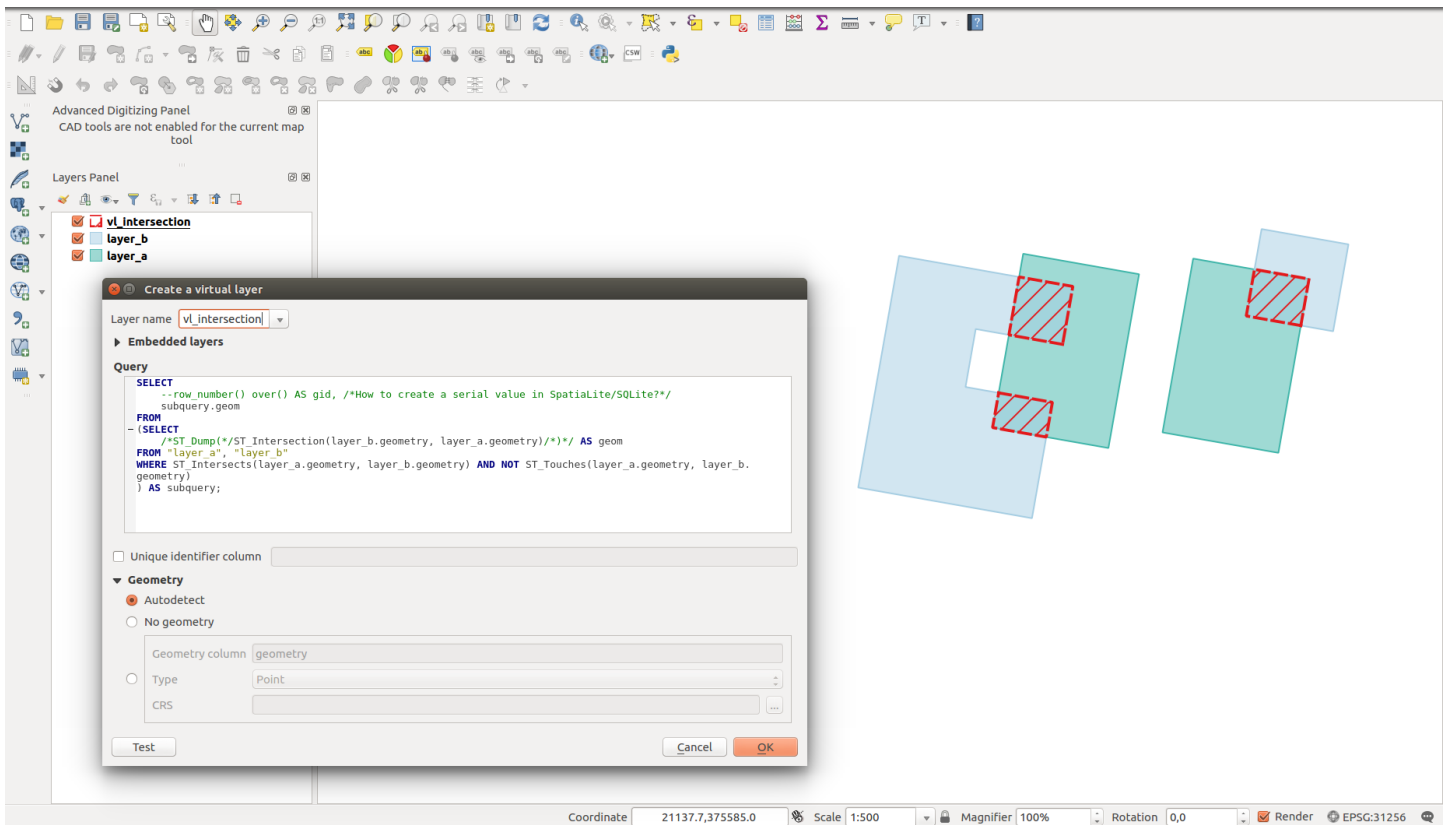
Advanced Digitizing Panel

CAD tools are not enabled for the current map tool

Layers Panel

vl_intersection
layer_b
layer_a

Create a virtual layer

Layer name vl_intersection

Embedded layers

Query

```
SELECT
    --row_number() over() AS gid, /*How to create a serial value in SpatiaLite/SQLite?*/
    subquery.geom
FROM
(SELECT
    /*ST_Dump(*/ST_Intersection(layer_b.geometry, layer_a.geometry)/*)*/ AS geom
FROM "layer_a", "layer_b"
WHERE ST_Intersects(layer_a.geometry, layer_b.geometry) AND NOT ST_Touches(layer_a.geometry, layer_b.geometry)
) AS subquery;
```

Unique identifier column

Geometry

Autodetect

No geometry

Geometry column geometry

Type Point

CRS

...

Test

Cancel

OK

Coordinate 21137.7,375585.0 Scale 1:500 Magnifier 100% Rotation 0,0 Render EPSG:31256